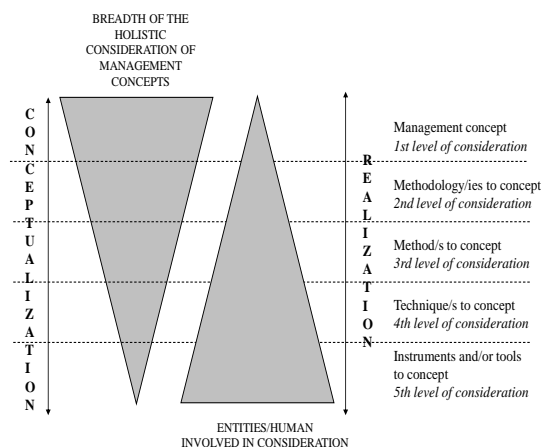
BREADTH OF THE HOLISTIC CONSIDERATION OF MANAGEMENT CONCEPTS

C
O
N
C
E
P
T
U
A
L
I
Z
A
T
I
O
N

R
E
A
L
I
Z
A
T
I
O
N

Management concept
*1st level of consideration*

Methodology/ies to concept
*2nd level of consideration*

Method/s to concept
*3rd level of consideration*

Technique/s to concept
*4th level of consideration*

Instruments and/or tools to concept
*5th level of consideration*

ENTITIES/HUMAN INVOLVED IN CONSIDERATION